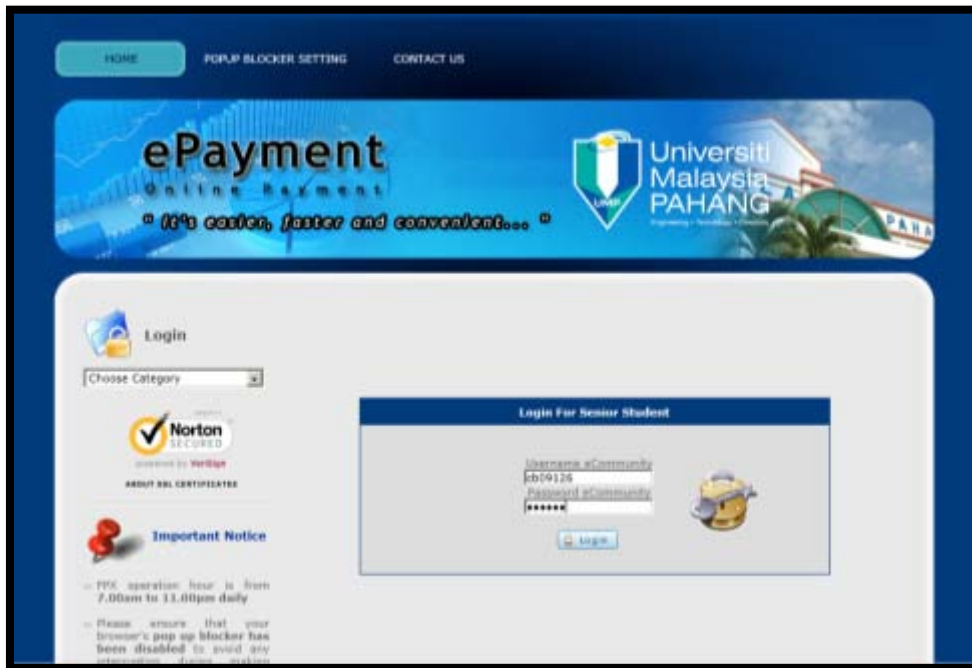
HOME
POPUP BLOCKER SETTING
CONTACT US

ePayment
Online Payment
" It's easier, faster and convenient... "

UMP
Universiti Malaysia PAHANG
Engineering • Technology • Creativity

PAHA

Login
Choose Category

Norton SECURED
powered by VeriSign
ABOUT SSL CERTIFICATES

Important Notice

- FPX operation hour is from 7.00am to 11.00pm daily

- Please ensure that your browser's pop up blocker has been disabled to avoid any interruption during making

Login For Senior Student
Username eCommunity
cb09126
Password eCommunity
••••••
Login